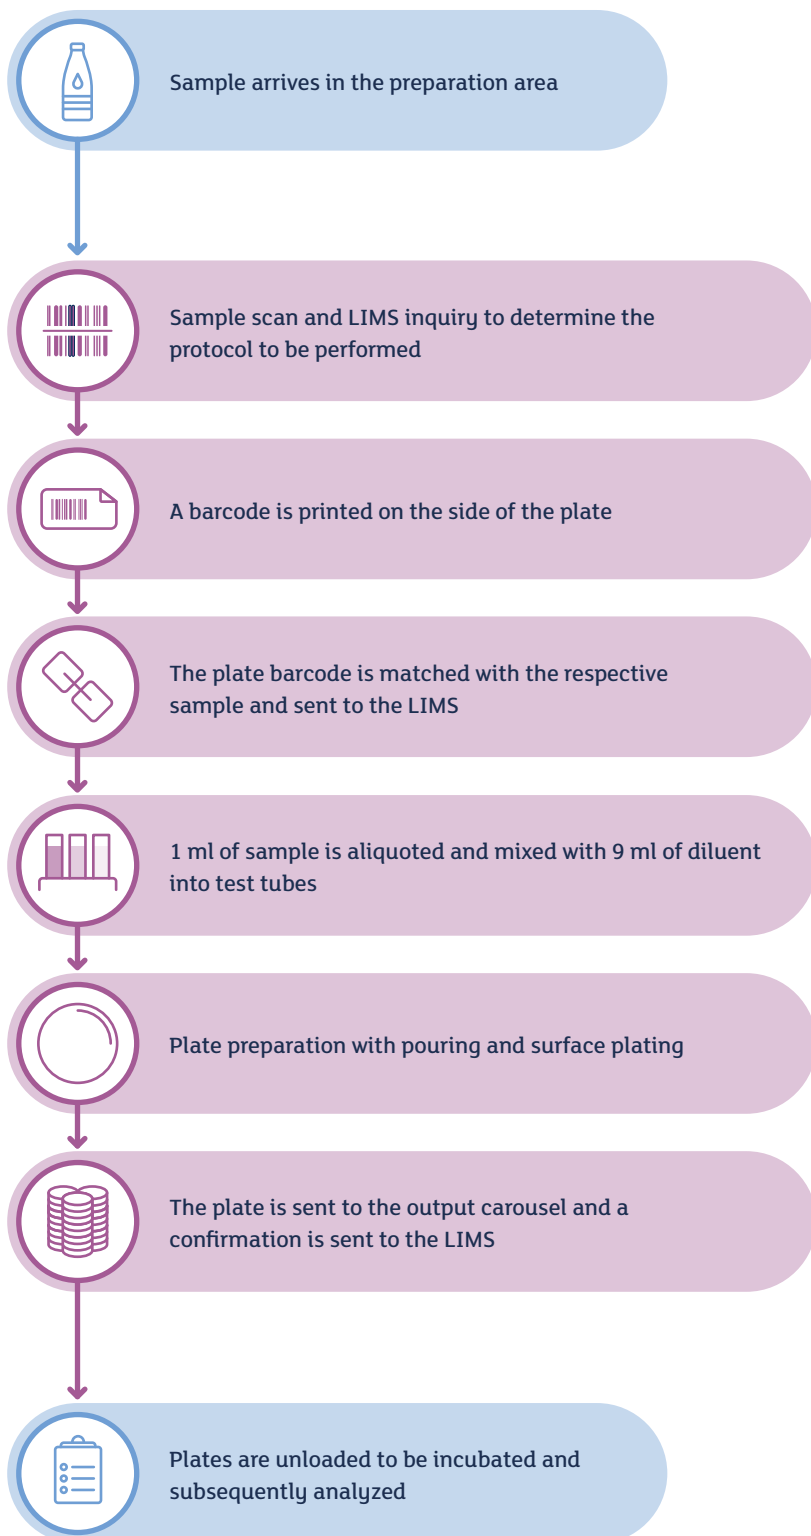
Sample arrives in the preparation area

Sample scan and LIMS inquiry to determine the protocol to be performed

A barcode is printed on the side of the plate

The plate barcode is matched with the respective sample and sent to the LIMS

1 ml of sample is aliquoted and mixed with 9 ml of diluent into test tubes

Plate preparation with pouring and surface plating

The plate is sent to the output carousel and a confirmation is sent to the LIMS

Plates are unloaded to be incubated and subsequently analyzed